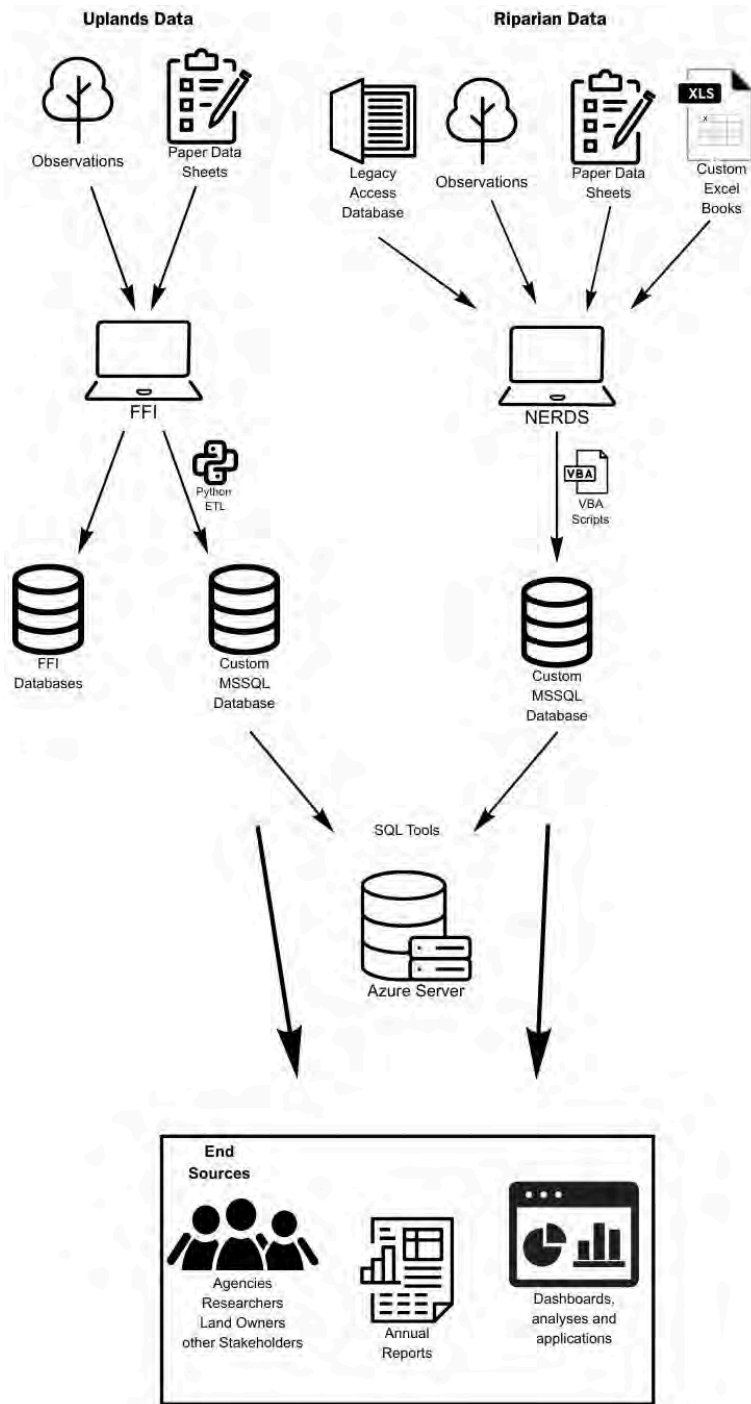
Uplands Data

Observations

Paper Data Sheets

FFI

Python ETL

FFI Databases

Custom MSSQL Database

Riparian Data

Legacy Access Database

Observations

Paper Data Sheets

XLS

Custom Excel Books

NERDS

VBA

VBA Scripts

Custom MSSQL Database

SQL Tools

Azure Server

End Sources

Agencies Researchers Land Owners other Stakeholders

Annual Reports

Dashboards, analyses and applications